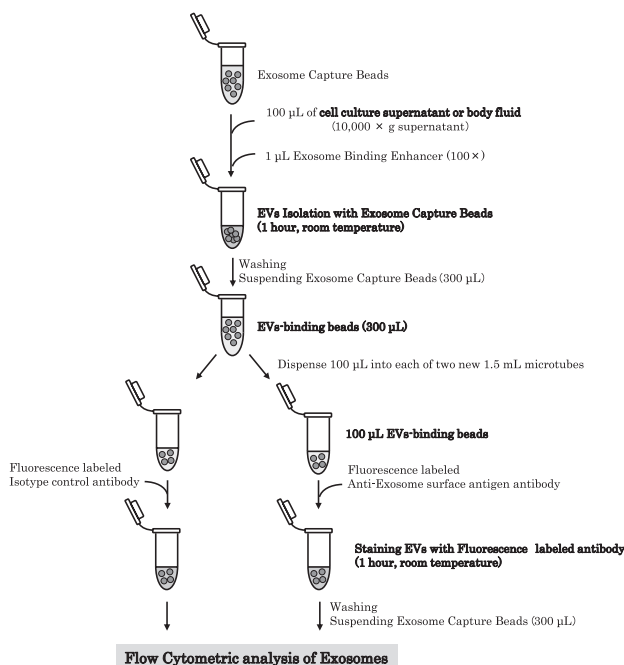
Exosome Capture Beads

100 μL of **cell culture supernatant or body fluid** (10,000 × g supernatant)

1 μL Exosome Binding Enhancer (100×)

**EVs Isolation with Exosome Capture Beads (1 hour, room temperature)**

Washing
Suspending Exosome Capture Beads (300 μL)

**EVs-binding beads (300 μL)**

Dispense 100 μL into each of two new 1.5 mL microtubes

**100 μL EVs-binding beads**

Fluorescence labeled
Isotype control antibody

Fluorescence labeled
Anti-Exosome surface antigen antibody

**Staining EVs with Fluorescence labeled antibody (1 hour, room temperature)**

Washing
Suspending Exosome Capture Beads (300 μL)

**Flow Cytometric analysis of Exosomes**